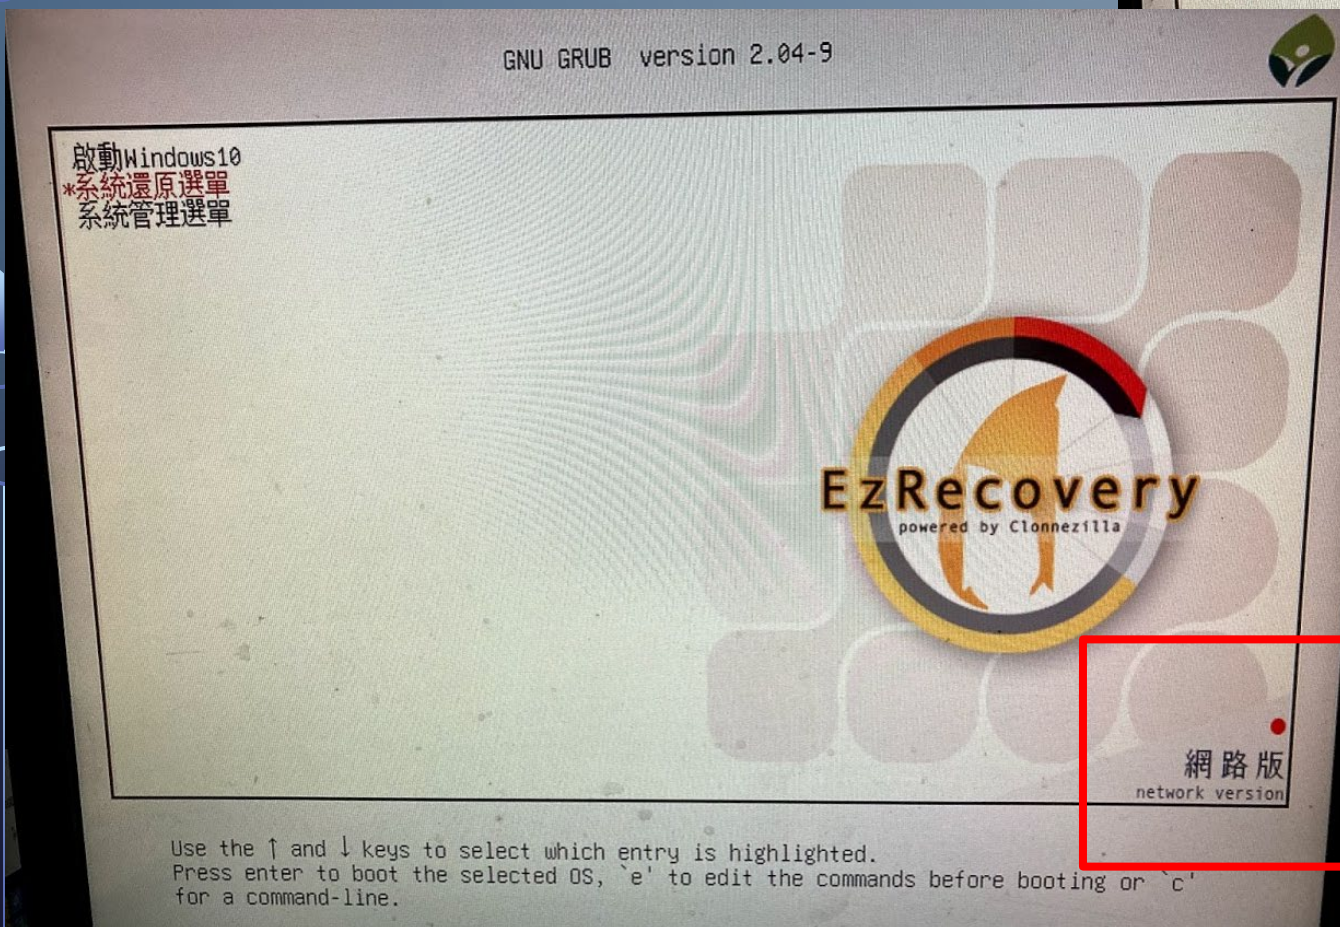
GNU GRUB version 2.04-9

啟動Windows10
*系統還原選單
系統管理選單

EzRecovery
powered by Clonezilla

網路版
network version

Use the ↑ and ↓ keys to select which entry is highlighted.
Press enter to boot the selected OS, `e' to edit the commands before booting or `c'
for a command-line.